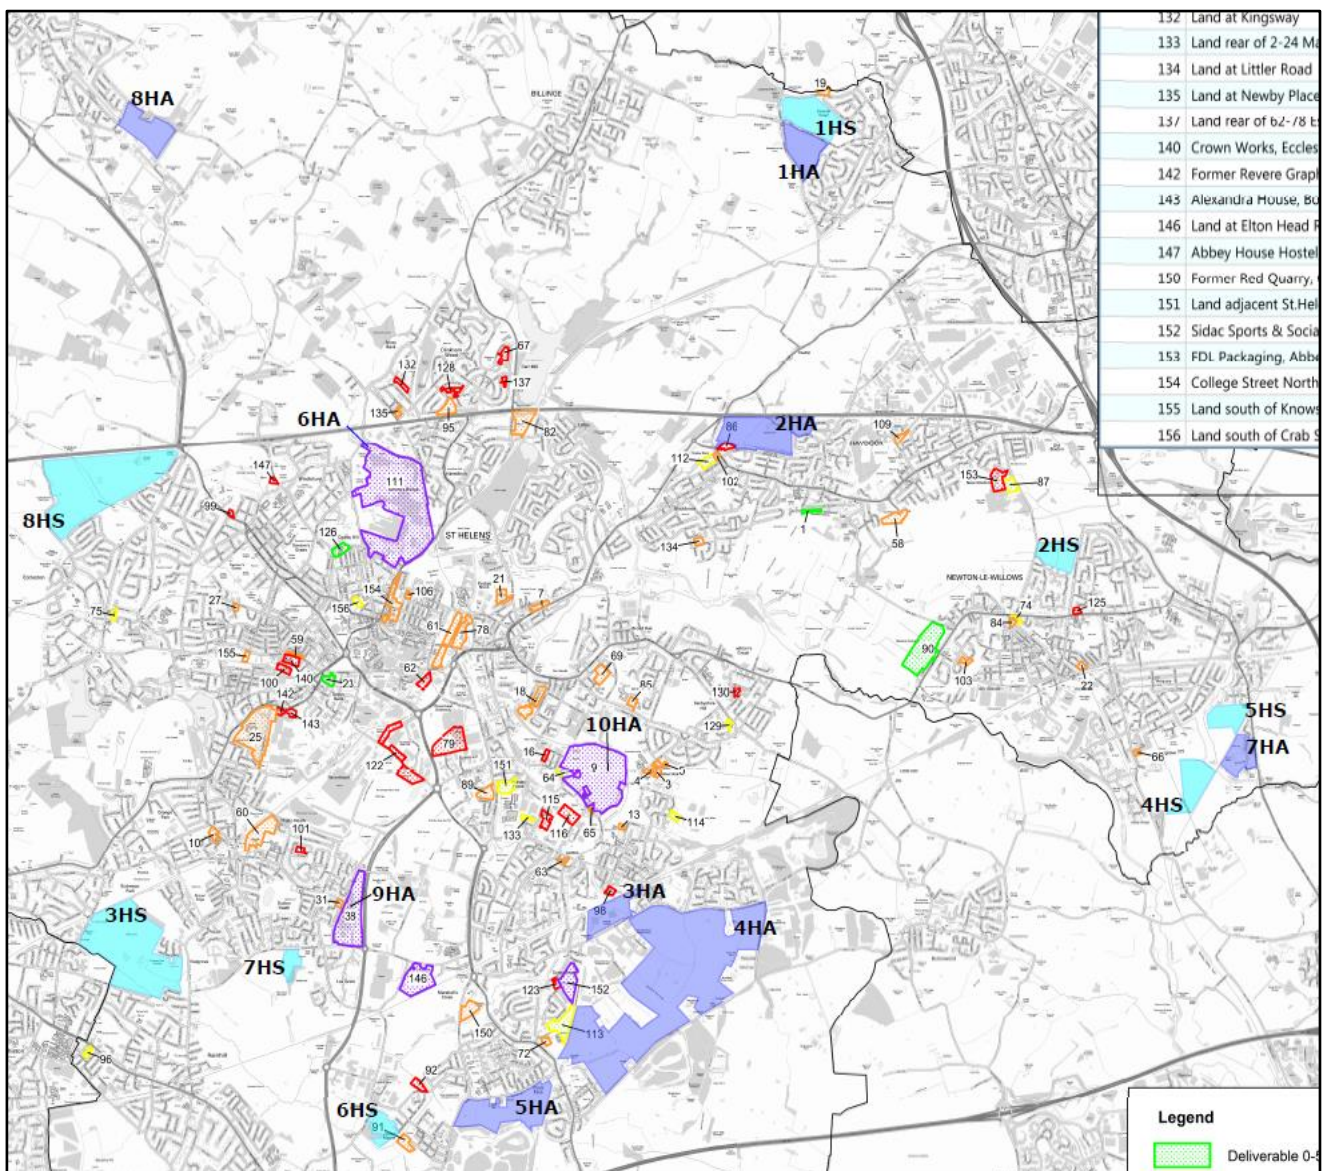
| | |
|---|---|
| 132 | Land at Kingsway |
| 133 | Land rear of 2-24 Ma |
| 134 | Land at Littler Road |
| 135 | Land at Newby Place |
| 137 | Land rear of 62-78 E |
| 140 | Crown Works, Eccles |
| 142 | Former Revere Grap |
| 143 | Alexandra House, Bu |
| 146 | Land at Elton Head R |
| 147 | Abbey House Hostel |
| 150 | Former Red Quarry, |
| 151 | Land adjacent St.Hel |
| 152 | Sidac Sports & Socia |
| 153 | FDL Packaging, Abba |
| 154 | College Street North |
| 155 | Land south of Knows |
| 156 | Land south of Crab S |

8HA
BILLINGE
19
1HS
1HA
6HA
132
128
67
137
135
95
82
2HA
86
109
112
102
153
87
147
111
99
8HS
126
ST HELENS
1
58
2HS
134
21
7
154
106
156
75
27
61
78
NEWTON-LE-WILLOWS
74
84
125
59
155
140
21
100
142
143
62
69
85
90
103
22
18
130
25
10HA
129
5HS
7HA
122
79
16
64
9
4
3
151
89
66
4HS
115
60
101
10
133
116
65
13
114
63
31
9HA
38
3HA
98
4HA
3HS
7HS
146
123
152
150
113
96
72
92
6HS
91
5HA

Legend
Deliverable 0-